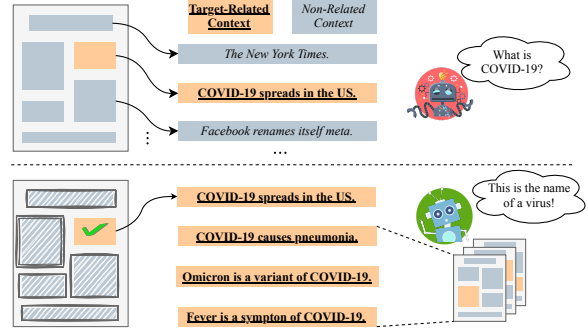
Target-Related Context

Non-Related Context

The New York Times.

What is COVID-19?

COVID-19 spreads in the US.

Facebook renames itself meta.

...

COVID-19 spreads in the US.

This is the name of a virus!

COVID-19 causes pneumonia.

Omicron is a variant of COVID-19.

Fever is a sympton of COVID-19.